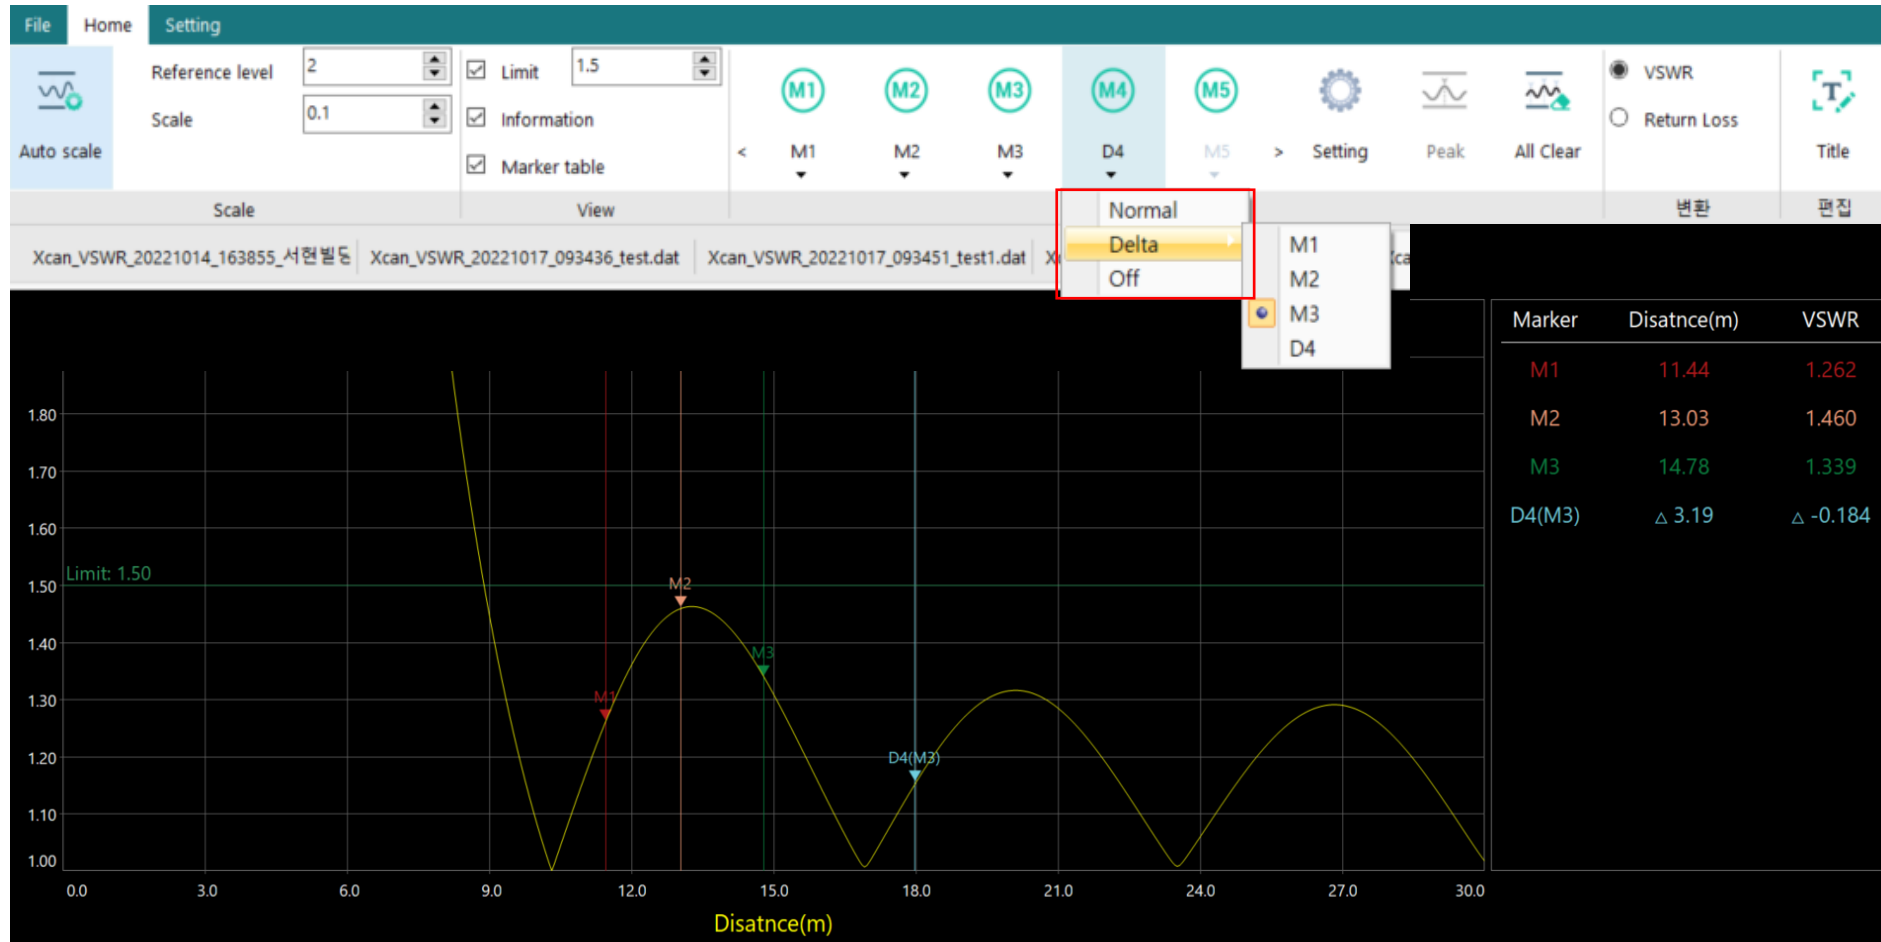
File Home Setting

Auto scale

Reference level 2
Scale 0.1

Scale

Limit 1.5
Information
Marker table

View

< M1 M2 M3 D4 M5 > Setting Peak All Clear

M1 M2 M3 M4 M5

VSWR
Return Loss

변환

Title

편집

Normal
Delta
Off

M1
M2
M3
D4

Xcan_VSWR_20221014_163855_서현빌딩 Xcan_VSWR_20221017_093436_test.dat Xcan_VSWR_20221017_093451_test1.dat X

| Marker | Disatnce(m) | VSWR |
|---|---|---|
| M1 | 11.44 | 1.262 |
| M2 | 13.03 | 1.460 |
| M3 | 14.78 | 1.339 |
| D4(M3) | △ 3.19 | △ -0.184 |

1.80
1.70
1.60
Limit: 1.50
1.50
1.40
1.30
1.20
1.10
1.00

M2
M3
M1
D4(M3)

0.0 3.0 6.0 9.0 12.0 15.0 18.0 21.0 24.0 27.0 30.0

Disatnce(m)